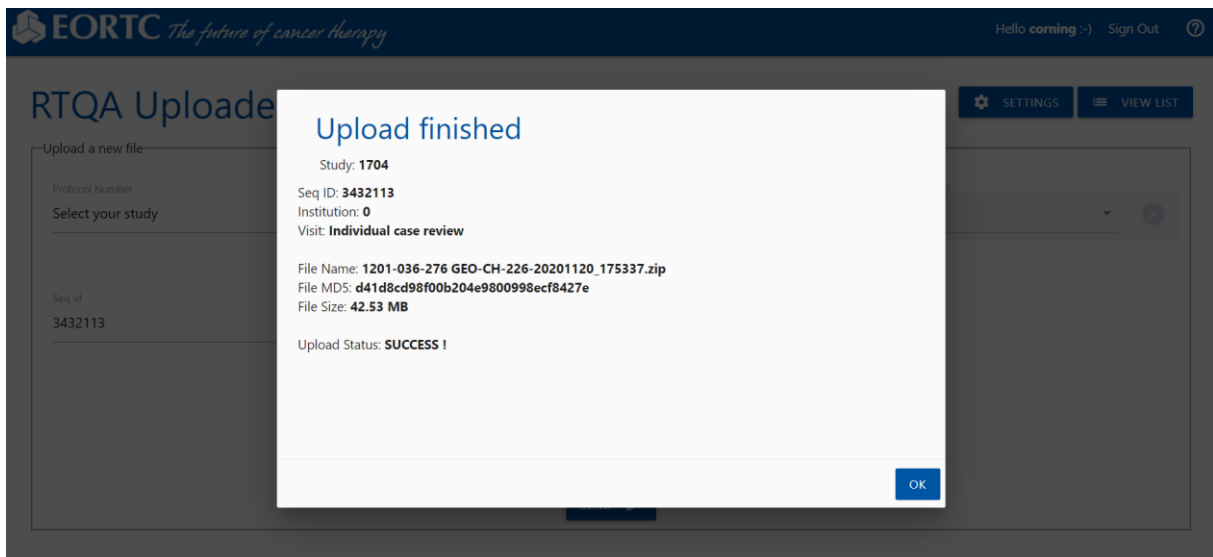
EORTC The future of cancer therapy

Hello corning :-) Sign Out ?

RTQA Uploade

SETTINGS VIEW LIST

Upload a new file

Protocol Number
Select your study

Seq Id
3432113

Upload finished

Study: 1704

Seq ID: 3432113
Institution: 0
Visit: Individual case review

File Name: 1201-036-276 GEO-CH-226-20201120_175337.zip
File MD5: d41d8cd98f00b204e9800998ecf8427e
File Size: 42.53 MB

Upload Status: SUCCESS !

OK